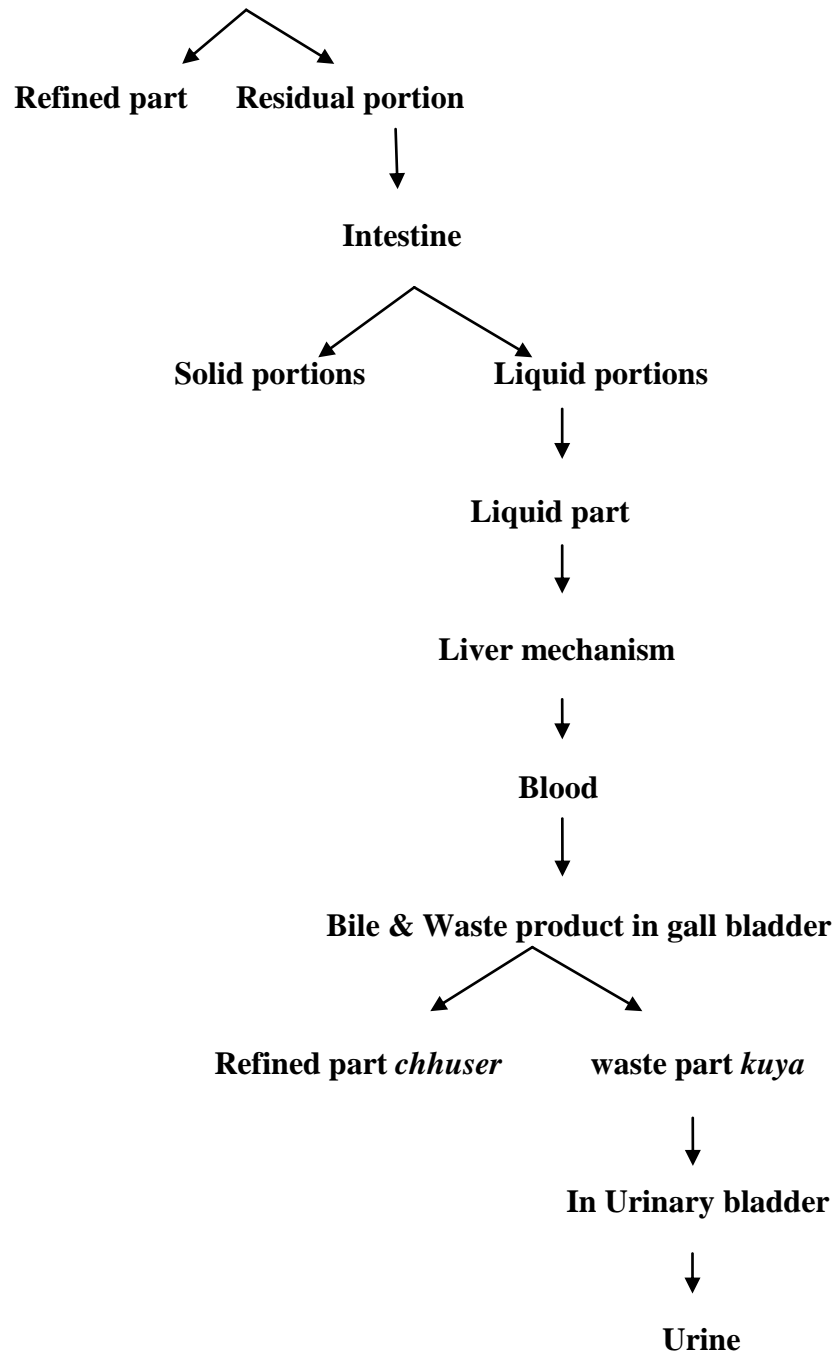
Refined part Residual portion

Intestine

Solid portions Liquid portions

Liquid part

Liver mechanism

Blood

Bile & Waste product in gall bladder

Refined part *chhuser* waste part *kuya*

In Urinary bladder

Urine